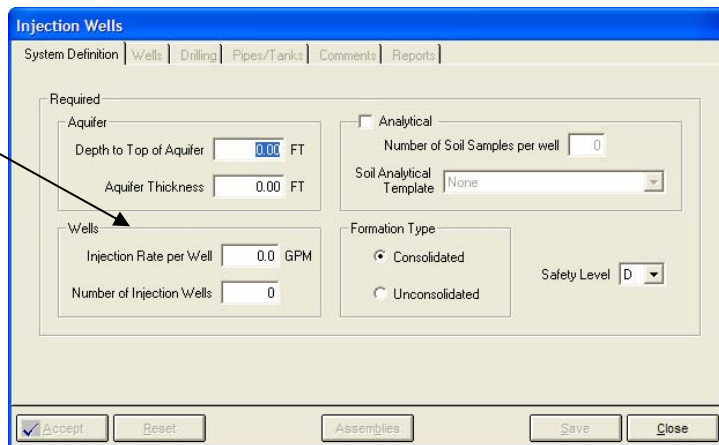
Injection Wells

System Definition | Wells | Drilling | Pipes/Tanks | Comments | Reports

Required

Aquifer

Depth to Top of Aquifer 0.00 FT

Aquifer Thickness 0.00 FT

Analytical

Number of Soil Samples per well 0

Soil Analytical Template None

Wells

Injection Rate per Well 0.0 GPM

Number of Injection Wells 0

Formation Type

Consolidated

Unconsolidated

Safety Level D

Accept | Reset | Assemblies | Save | Close